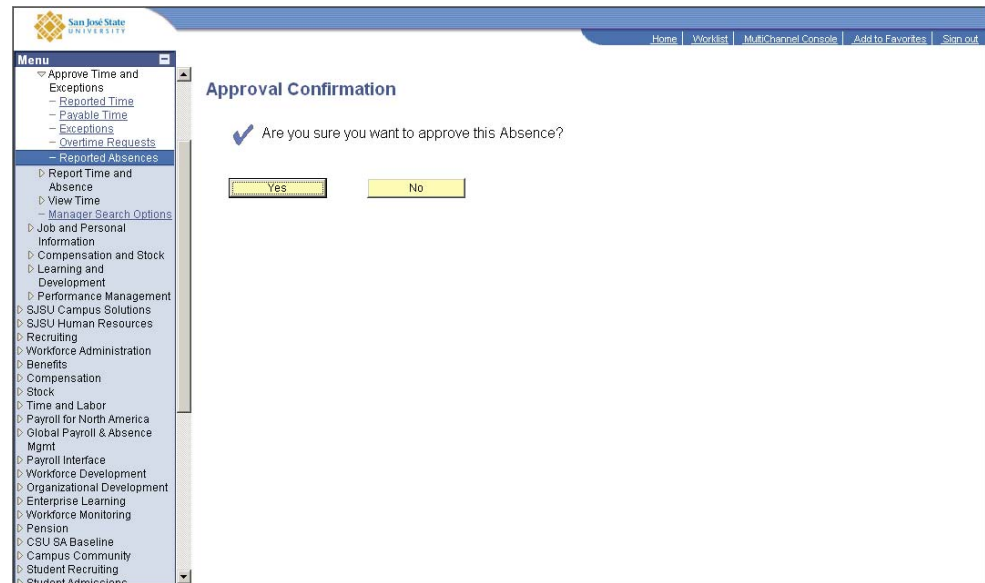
San José State
UNIVERSITY

Home | Worklist | MultiChannel Console | Add to Favorites | Sign out

Menu

Approve Time and Exceptions
– Reported Time
– Payable Time
– Exceptions
– Overtime Requests
– Reported Absences
Report Time and Absence
View Time
– Manager Search Options
Job and Personal Information
Compensation and Stock
Learning and Development
Performance Management
SJSU Campus Solutions
SJSU Human Resources
Recruiting
Workforce Administration
Benefits
Compensation
Stock
Time and Labor
Payroll for North America
Global Payroll & Absence Mgmt
Payroll Interface
Workforce Development
Organizational Development
Enterprise Learning
Workforce Monitoring
Pension
CSU SA Baseline
Campus Community
Student Recruiting
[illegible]

Approval Confirmation

Are you sure you want to approve this Absence?

Yes

No